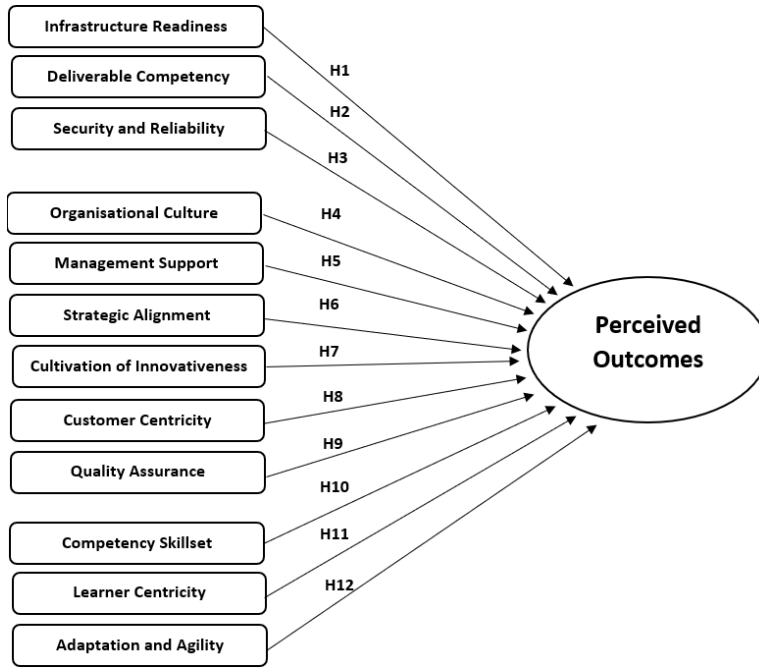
Infrastructure Readiness

H1

Deliverable Competency

H2

Security and Reliability

H3

Organisational Culture

H4

Management Support

H5

Strategic Alignment

H6

Cultivation of Innovativeness

H7

Customer Centricity

H8

Quality Assurance

H9

H10

Competency Skillset

H11

Learner Centricity

H12

Adaptation and Agility

Perceived Outcomes